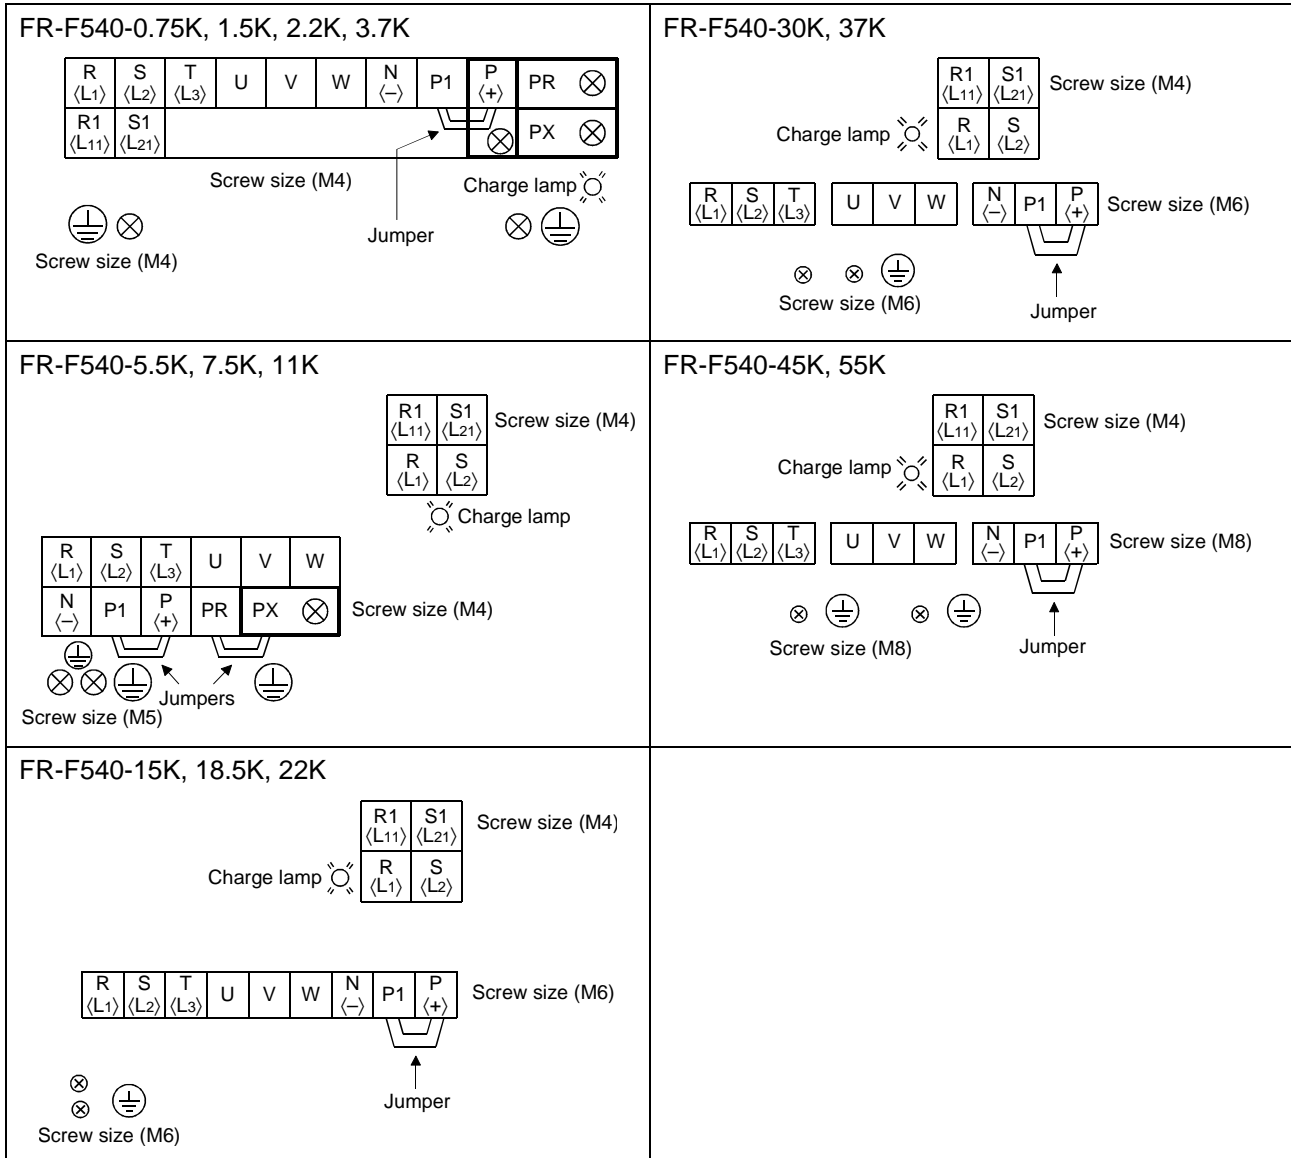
FR-F540-0.75K, 1.5K, 2.2K, 3.7K

| R ⟨L1⟩ | S ⟨L2⟩ | T ⟨L3⟩ | U | V | W | N ⟨–⟩ | P1 | P ⟨+⟩ | PR |
|---|---|---|---|---|---|---|---|---|---|
| R1 ⟨L11⟩ | S1 ⟨L21⟩ | | | | | | | | PX |

Screw size (M4)

Jumper

Charge lamp

Screw size (M4)

FR-F540-30K, 37K

| R1 ⟨L11⟩ | S1 ⟨L21⟩ |
|---|---|
| R ⟨L1⟩ | S ⟨L2⟩ |

Screw size (M4)

Charge lamp

| R ⟨L1⟩ | S ⟨L2⟩ | T ⟨L3⟩ | U | V | W | N ⟨–⟩ | P1 | P ⟨+⟩ |
|---|---|---|---|---|---|---|---|---|

Screw size (M6)

Screw size (M6)

Jumper

FR-F540-5.5K, 7.5K, 11K

| R1 ⟨L11⟩ | S1 ⟨L21⟩ |
|---|---|
| R ⟨L1⟩ | S ⟨L2⟩ |

Screw size (M4)

Charge lamp

| R ⟨L1⟩ | S ⟨L2⟩ | T ⟨L3⟩ | U | V | W |
|---|---|---|---|---|---|
| N ⟨–⟩ | P1 | P ⟨+⟩ | PR | PX | |

Screw size (M4)

Jumpers

Screw size (M5)

FR-F540-45K, 55K

| R1 ⟨L11⟩ | S1 ⟨L21⟩ |
|---|---|
| R ⟨L1⟩ | S ⟨L2⟩ |

Screw size (M4)

Charge lamp

| R ⟨L1⟩ | S ⟨L2⟩ | T ⟨L3⟩ | U | V | W | N ⟨–⟩ | P1 | P ⟨+⟩ |
|---|---|---|---|---|---|---|---|---|

Screw size (M8)

Screw size (M8)

Jumper

FR-F540-15K, 18.5K, 22K

| R1 ⟨L11⟩ | S1 ⟨L21⟩ |
|---|---|
| R ⟨L1⟩ | S ⟨L2⟩ |

Screw size (M4)

Charge lamp

| R ⟨L1⟩ | S ⟨L2⟩ | T ⟨L3⟩ | U | V | W | N ⟨–⟩ | P1 | P ⟨+⟩ |
|---|---|---|---|---|---|---|---|---|

Screw size (M6)

Jumper

Screw size (M6)